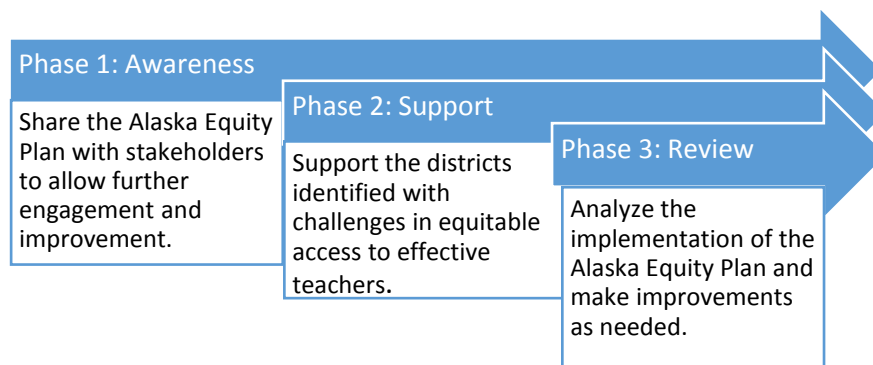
Phase 1: Awareness

Share the Alaska Equity Plan with stakeholders to allow further engagement and improvement.

Phase 2: Support

Support the districts identified with challenges in equitable access to effective teachers.

Phase 3: Review

Analyze the implementation of the Alaska Equity Plan and make improvements as needed.